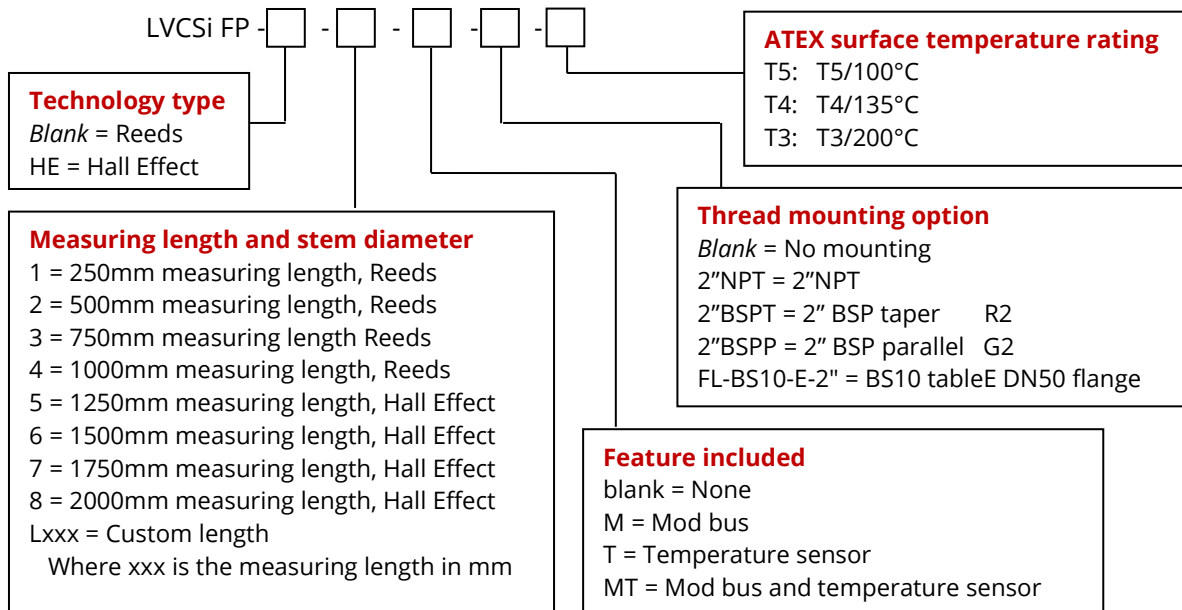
LVCSi FP - [ ] - [ ] - [ ] - [ ] - [ ]

Technology type
*Blank* = Reeds
HE = Hall Effect

Measuring length and stem diameter
1 = 250mm measuring length, Reeds
2 = 500mm measuring length, Reeds
3 = 750mm measuring length Reeds
4 = 1000mm measuring length, Reeds
5 = 1250mm measuring length, Hall Effect
6 = 1500mm measuring length, Hall Effect
7 = 1750mm measuring length, Hall Effect
8 = 2000mm measuring length, Hall Effect
Lxxx = Custom length
Where xxx is the measuring length in mm

ATEX surface temperature rating
T5: T5/100°C
T4: T4/135°C
T3: T3/200°C

Thread mounting option
*Blank* = No mounting
2"NPT = 2"NPT
2"BSPT = 2" BSP taper R2
2"BSPP = 2" BSP parallel G2
FL-BS10-E-2" = BS10 tableE DN50 flange

Feature included
blank = None
M = Mod bus
T = Temperature sensor
MT = Mod bus and temperature sensor